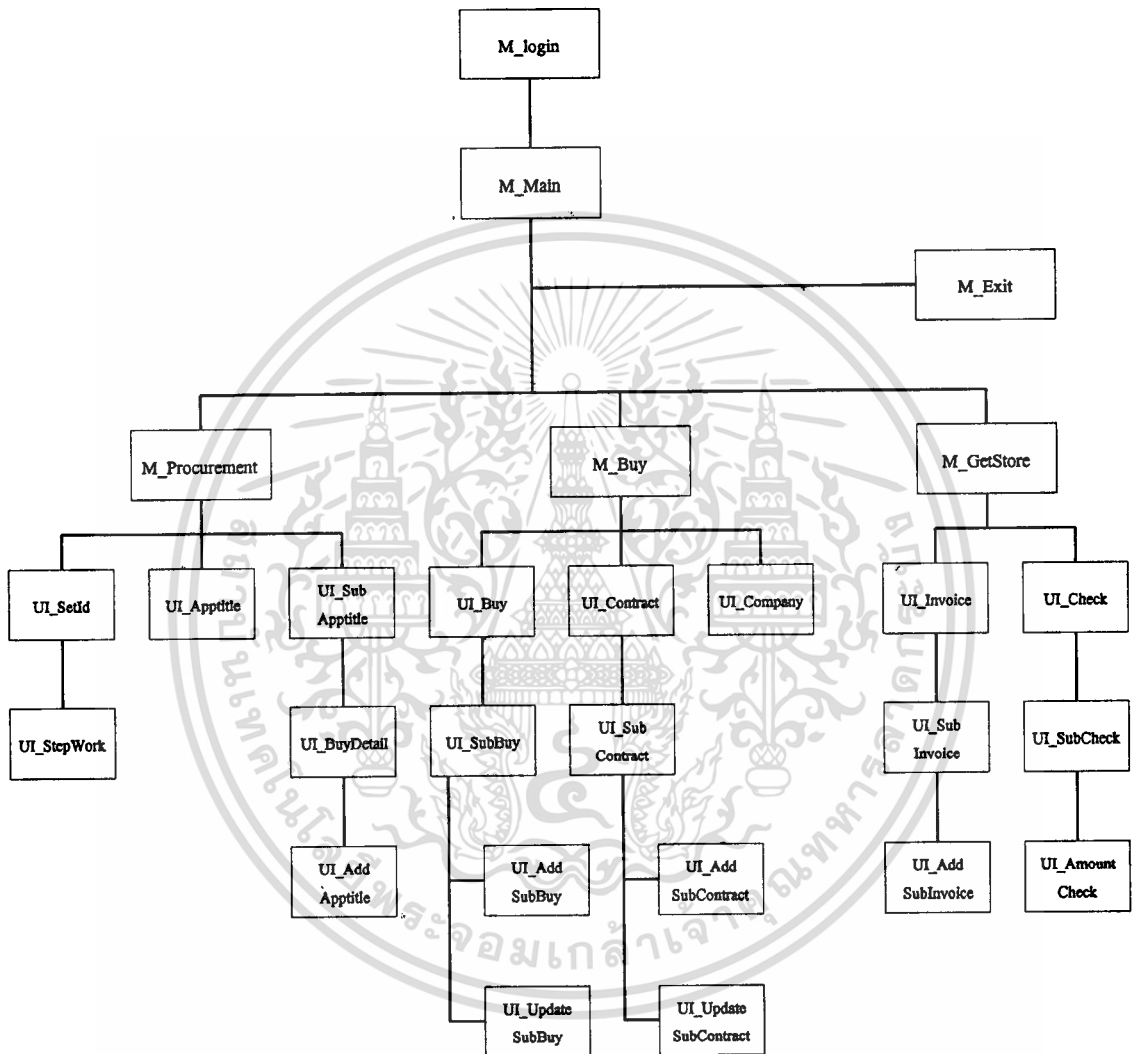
M_login

M_Main

M_Exit

M_Procurement

M_Buy

M_GetStore

UI_SetId

UI_Apptitle

UI_Sub Apptitle

UI_Buy

UI_Contract

UI_Company

UI_Invoice

UI_Check

UI_StepWork

UI_BuyDetail

UI_SubBuy

UI_Sub Contract

UI_Sub Invoice

UI_SubCheck

UI_Add Apptitle

UI_Add SubBuy

UI_Add SubContract

UI_Add SubInvoice

UI_Amount Check

UI_Update SubBuy

UI_Update SubContract